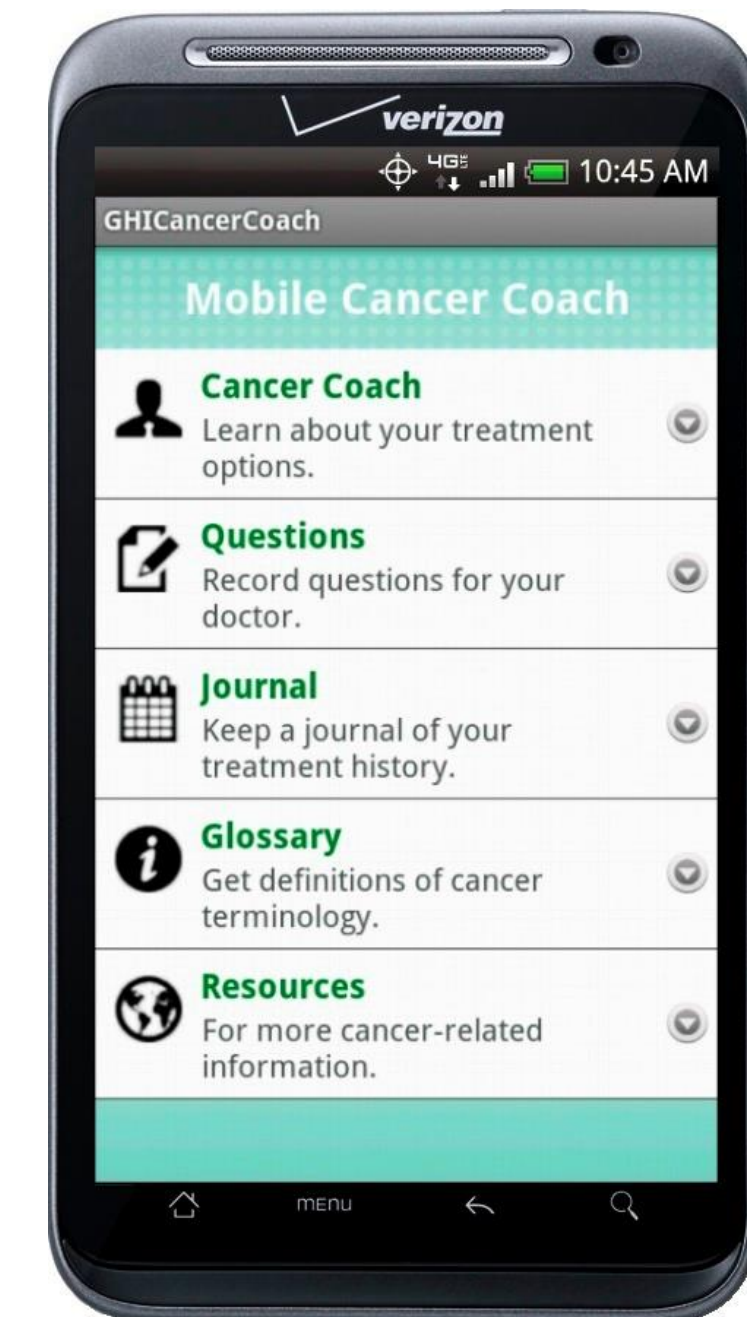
verizon

4G 10:45 AM

GHICancerCoach

Mobile Cancer Coach

Cancer Coach
Learn about your treatment options.

Questions
Record questions for your doctor.

Journal
Keep a journal of your treatment history.

Glossary
Get definitions of cancer terminology.

Resources
For more cancer-related information.

MENU